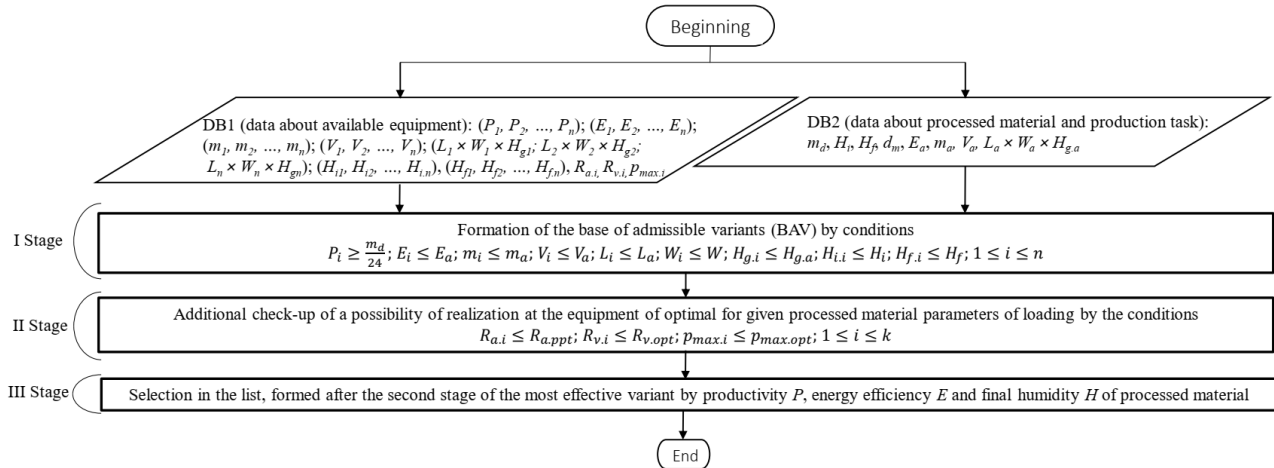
Beginning

DB1 (data about available equipment): $(P_1, P_2, ..., P_n)$; $(E_1, E_2, ..., E_n)$; $(m_1, m_2, ..., m_n)$; $(V_1, V_2, ..., V_n)$; $(L_1 \times W_1 \times H_{g1}; L_2 \times W_2 \times H_{g2}; L_n \times W_n \times H_{gn})$; $(H_{i1}, H_{i2}, ..., H_{i.n})$, $(H_{f1}, H_{f2}, ..., H_{f.n})$, $R_{a.i}, R_{v.i}, p_{max.i}$

DB2 (data about processed material and production task): $m_d, H_i, H_f, d_m, E_a, m_a, V_a, L_a \times W_a \times H_{g.a}$

I Stage

Formation of the base of admissible variants (BAV) by conditions
$P_i \geq \frac{m_d}{24}$; $E_i \leq E_a$; $m_i \leq m_a$; $V_i \leq V_a$; $L_i \leq L_a$; $W_i \leq W$; $H_{g.i} \leq H_{g.a}$; $H_{i.i} \leq H_i$; $H_{f.i} \leq H_f$; $1 \leq i \leq n$

II Stage

Additional check-up of a possibility of realization at the equipment of optimal for given processed material parameters of loading by the conditions
$R_{a.i} \leq R_{a.ppt}$; $R_{v.i} \leq R_{v.opt}$; $p_{max.i} \leq p_{max.opt}$; $1 \leq i \leq k$

III Stage

Selection in the list, formed after the second stage of the most effective variant by productivity $P$, energy efficiency $E$ and final humidity $H$ of processed material

End